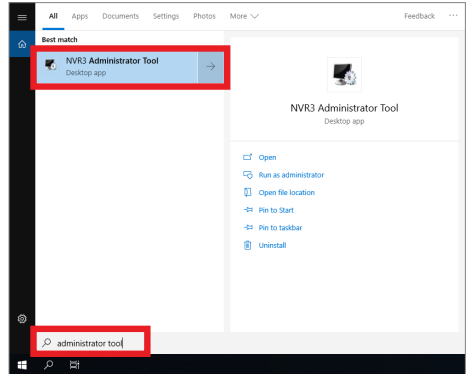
All Apps Documents Settings Photos More

Feedback ···

Best match

NVR3 Administrator Tool
Desktop app

NVR3 Administrator Tool
Desktop app

Open
Run as administrator
Open file location
Pin to Start
Pin to taskbar
Uninstall

administrator tool